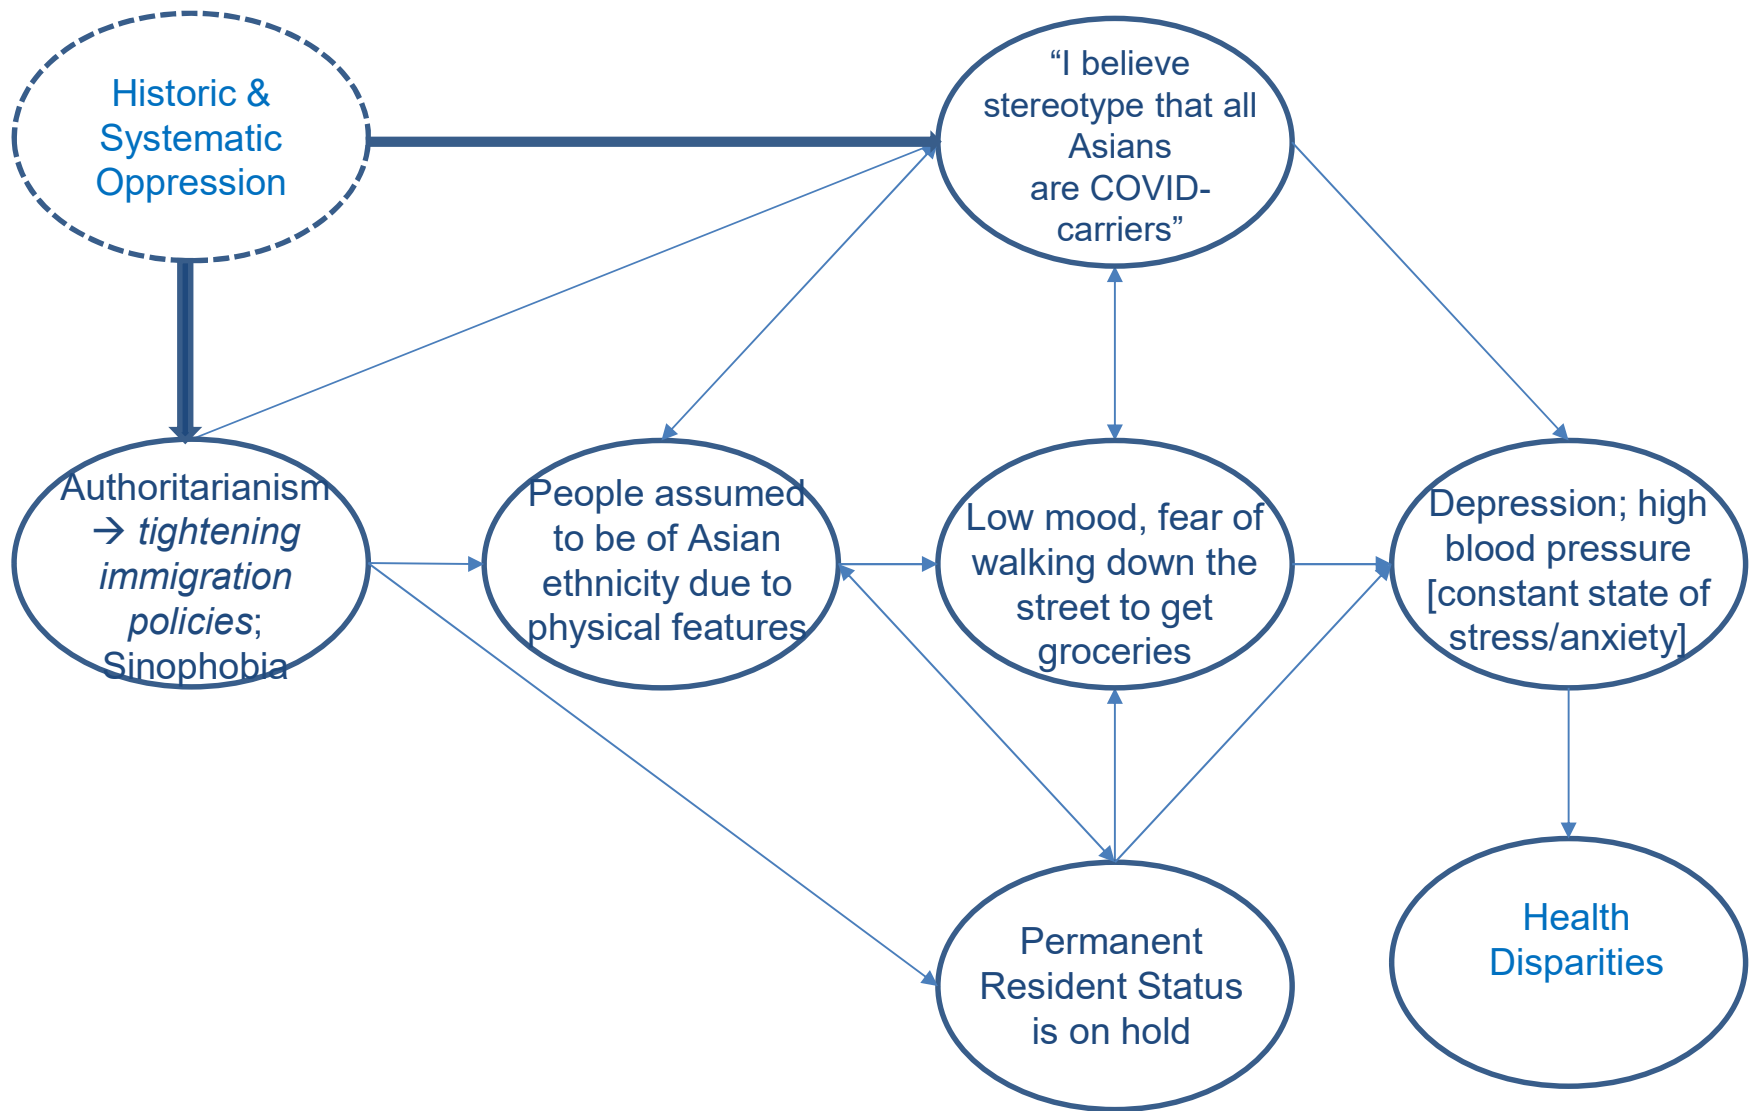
Historic & Systematic Oppression

"I believe stereotype that all Asians are COVID-carriers"

Authoritarianism → *tightening immigration policies*; Sinophobia

People assumed to be of Asian ethnicity due to physical features

Low mood, fear of walking down the street to get groceries

Depression; high blood pressure [constant state of stress/anxiety]

Permanent Resident Status is on hold

Health Disparities